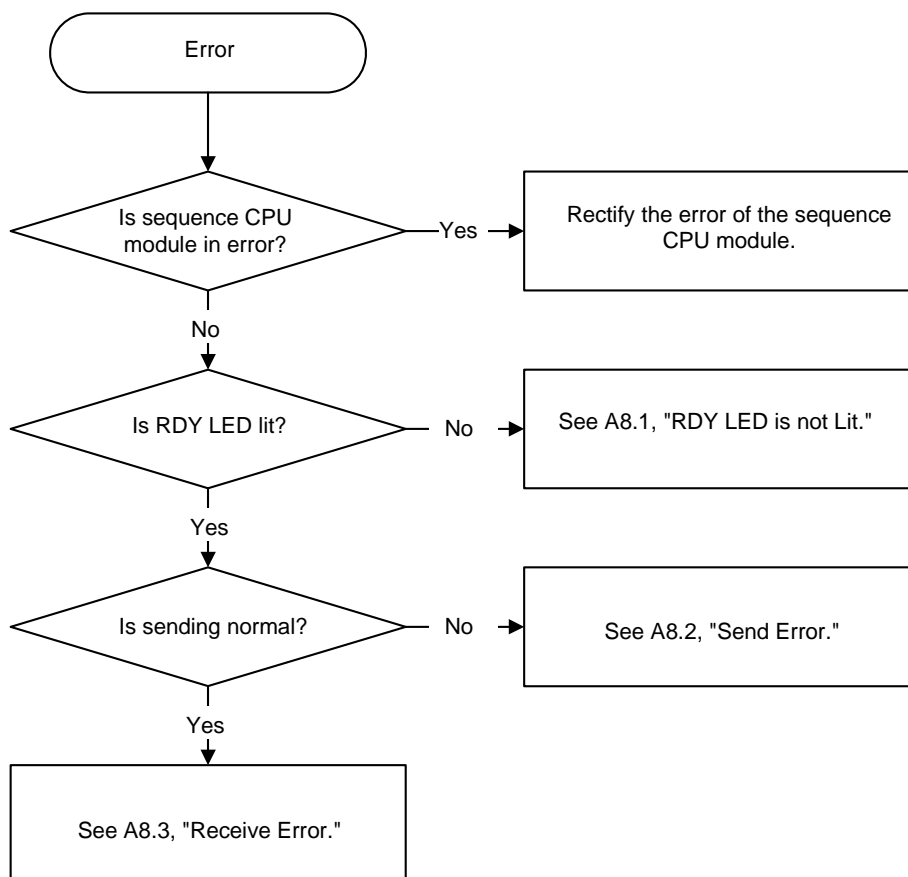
Error

Is sequence CPU module in error?

Yes

Rectify the error of the sequence CPU module.

No

Is RDY LED lit?

No

See A8.1, "RDY LED is not Lit."

Yes

Is sending normal?

No

See A8.2, "Send Error."

Yes

See A8.3, "Receive Error."